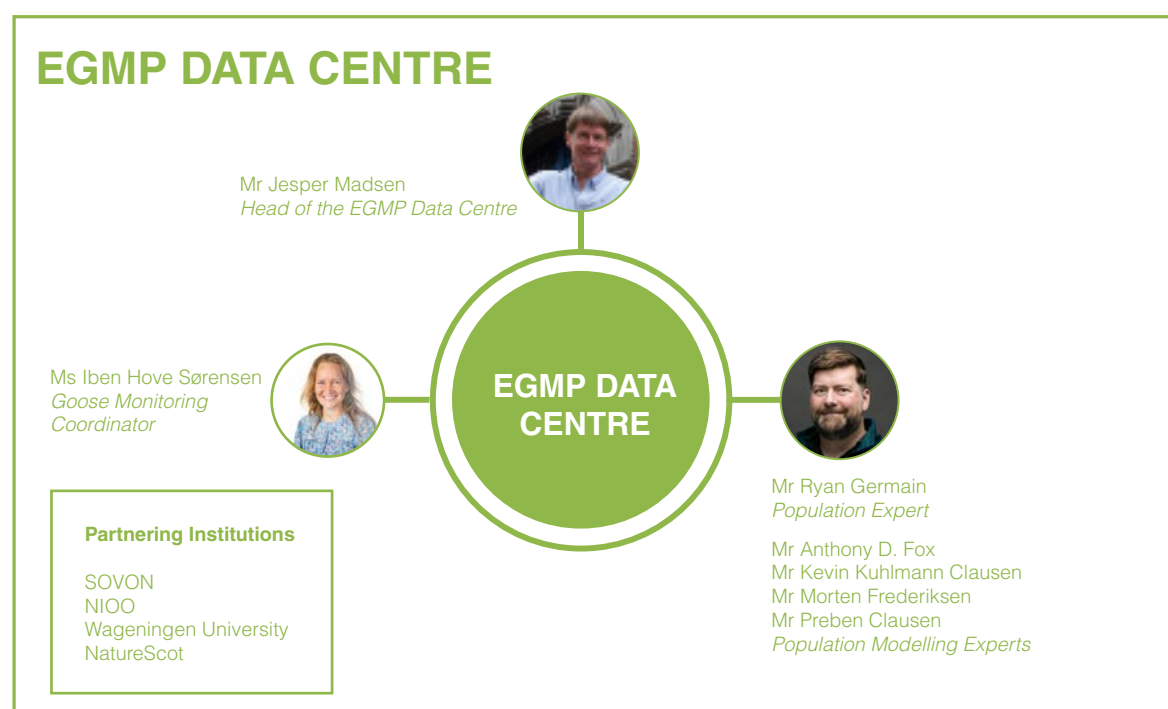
EGMP DATA CENTRE

Mr Jesper Madsen
*Head of the EGMP Data Centre*

Ms Iben Hove Sørensen
*Goose Monitoring Coordinator*

EGMP DATA CENTRE

Mr Ryan Germain
*Population Expert*

Mr Anthony D. Fox
Mr Kevin Kuhlmann Clausen
Mr Morten Frederiksen
Mr Preben Clausen
*Population Modelling Experts*

Partnering Institutions

SOVON
NIOO
Wageningen University
NatureScot